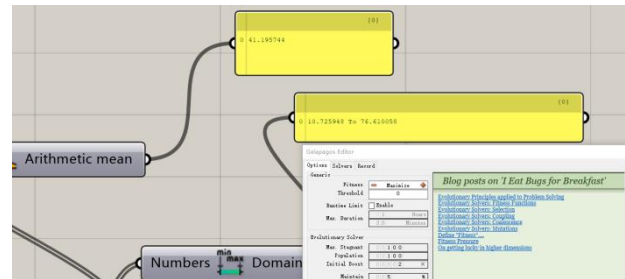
{0}
0 41.195744

{0}
0 10.725940 To 76.610058

Arithmetic mean

Numbers min max Domain

Galapagos Editor
Options Solvers Record
Generic
Fitness Maximize
Threshold 0
Runtime Limit Enable
Max. Duration 1 Hours 10 Minutes
Evolutionary Solver
Max. Stagnant 100
Population 100
Initial Boost 2 x
Maintain 5 %

Blog posts on 'I Eat Bugs for Breakfast'
Evolutionary Principles applied to Problem Solving
Evolutionary Solvers: Fitness Functions
Evolutionary Solvers: Selection
Evolutionary Solvers: Coupling
Evolutionary Solvers: Coalescence
Evolutionary Solvers: Mutations
Define "Fitness"...
Fitness Pressure
On getting lucky in higher dimensions